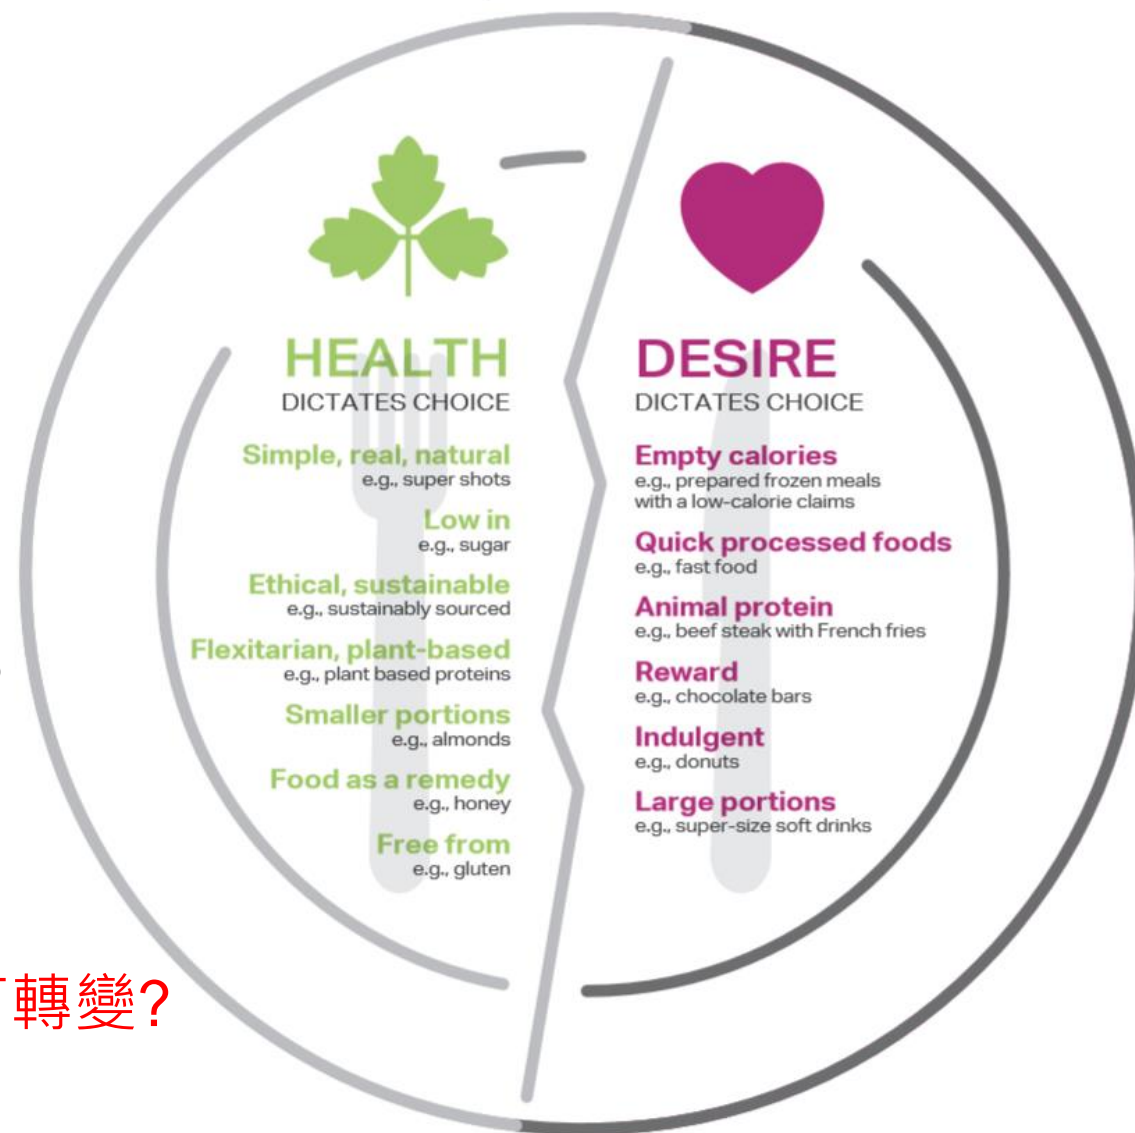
HEALTH
DICTATES CHOICE

Simple, real, natural
e.g., super shots

Low in
e.g., sugar

Ethical, sustainable
e.g., sustainably sourced

Flexitarian, plant-based
e.g., plant based proteins

Smaller portions
e.g., almonds

Food as a remedy
e.g., honey

Free from
e.g., gluten

DESIRE
DICTATES CHOICE

Empty calories
e.g., prepared frozen meals with a low-calorie claims

Quick processed foods
e.g., fast food

Animal protein
e.g., beef steak with French fries

Reward
e.g., chocolate bars

Indulgent
e.g., donuts

Large portions
e.g., super-size soft drinks

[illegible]轉變?